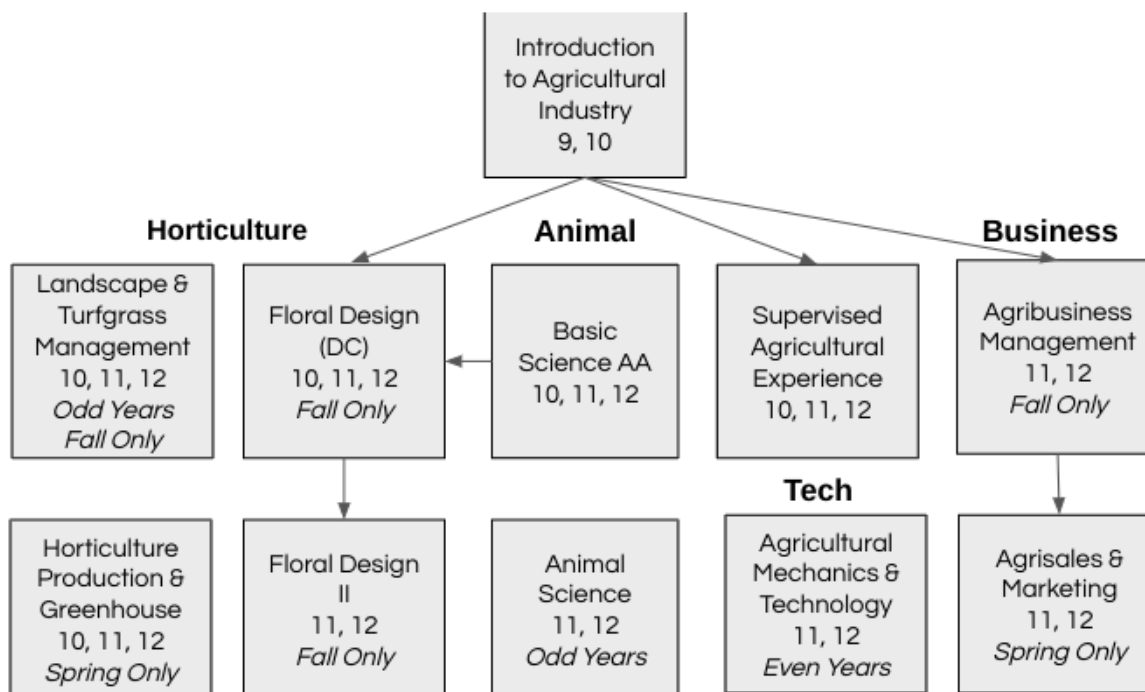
Introduction to Agricultural Industry
9, 10

Horticulture

Animal

Business

Landscape & Turfgrass Management
10, 11, 12
*Odd Years*
*Fall Only*

Floral Design (DC)
10, 11, 12
*Fall Only*

Basic Science AA
10, 11, 12

Supervised Agricultural Experience
10, 11, 12

Agribusiness Management
11, 12
*Fall Only*

Tech

Horticulture Production & Greenhouse
10, 11, 12
*Spring Only*

Floral Design II
11, 12
*Fall Only*

Animal Science
11, 12
*Odd Years*

Agricultural Mechanics & Technology
11, 12
*Even Years*

Agrisales & Marketing
11, 12
*Spring Only*